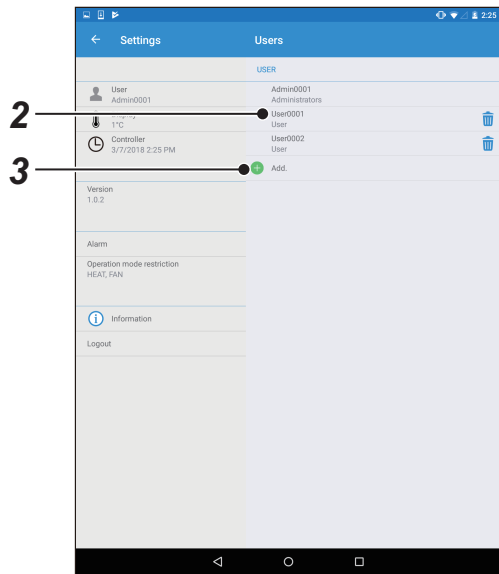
2:25

Settings

Users

USER

User
Admin0001

Admin0001
Administrators

2

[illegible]
1°C

User0001
User

Controller
3/7/2018 2:25 PM

User0002
User

3

Add.

Version
1.0.2

Alarm

Operation mode restriction
HEAT, FAN

Information

Logout